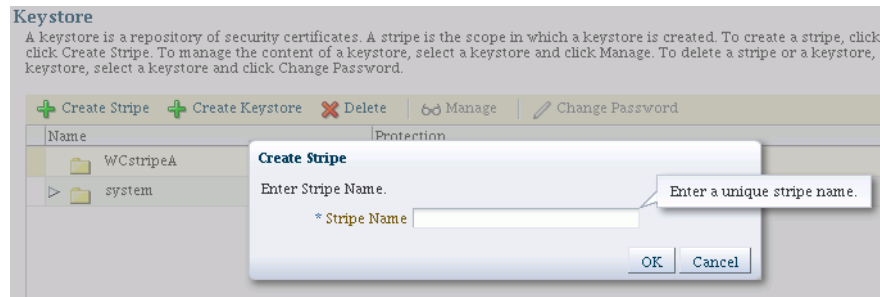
Keystore

A keystore is a repository of security certificates. A stripe is the scope in which a keystore is created. To create a stripe, click click Create Stripe. To manage the content of a keystore, select a keystore and click Manage. To delete a stripe or a keystore, keystore, select a keystore and click Change Password.

Create Stripe   Create Keystore   Delete   Manage   Change Password

Name   Protection

WCstripeA

system

Create Stripe

Enter Stripe Name.

Enter a unique stripe name.

* Stripe Name

OK   Cancel